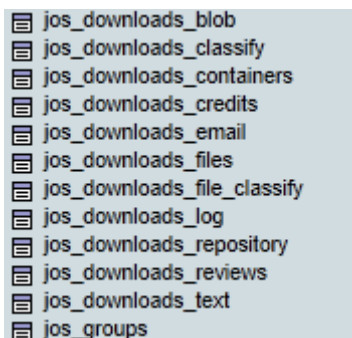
jos_downloads_blob
jos_downloads_classify
jos_downloads_containers
jos_downloads_credits
jos_downloads_email
jos_downloads_files
jos_downloads_file_classify
jos_downloads_log
jos_downloads_repository
jos_downloads_reviews
jos_downloads_text
jos_groups